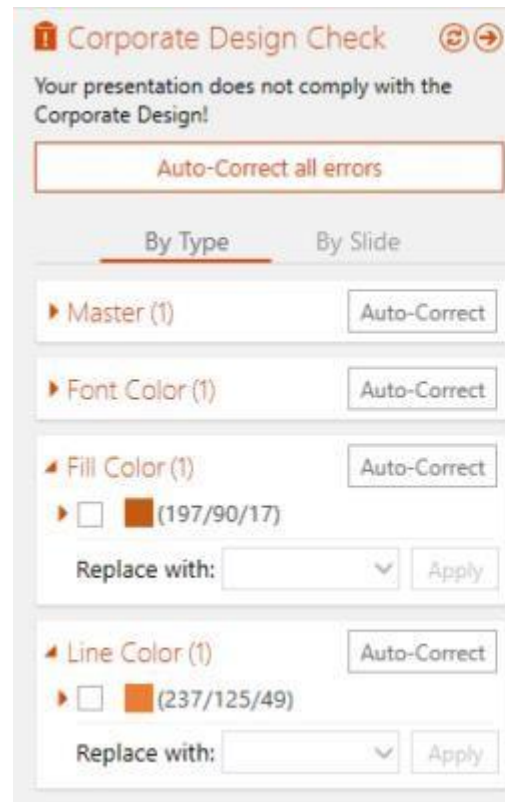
Corporate Design Check

Your presentation does not comply with the Corporate Design!

Auto-Correct all errors

By Type
By Slide

Master (1)
Auto-Correct

Font Color (1)
Auto-Correct

Fill Color (1)
Auto-Correct

(197/90/17)

Replace with:
Apply

Line Color (1)
Auto-Correct

(237/125/49)

Replace with:
Apply